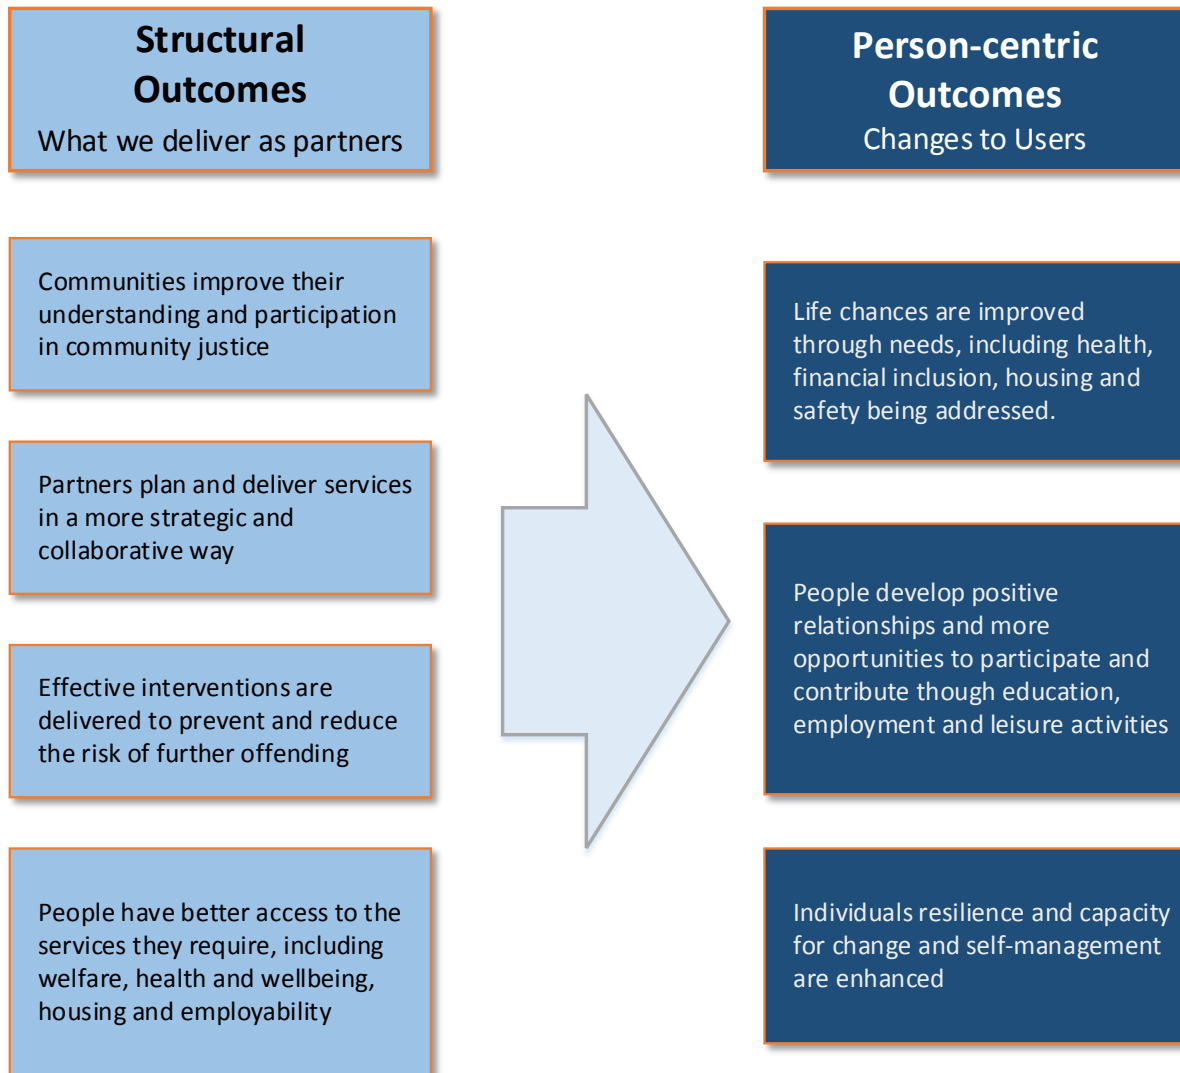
Structural Outcomes
What we deliver as partners

Person-centric Outcomes
Changes to Users

Communities improve their understanding and participation in community justice

Partners plan and deliver services in a more strategic and collaborative way

Effective interventions are delivered to prevent and reduce the risk of further offending

People have better access to the services they require, including welfare, health and wellbeing, housing and employability

Life chances are improved through needs, including health, financial inclusion, housing and safety being addressed.

People develop positive relationships and more opportunities to participate and contribute though education, employment and leisure activities

Individuals resilience and capacity for change and self-management are enhanced